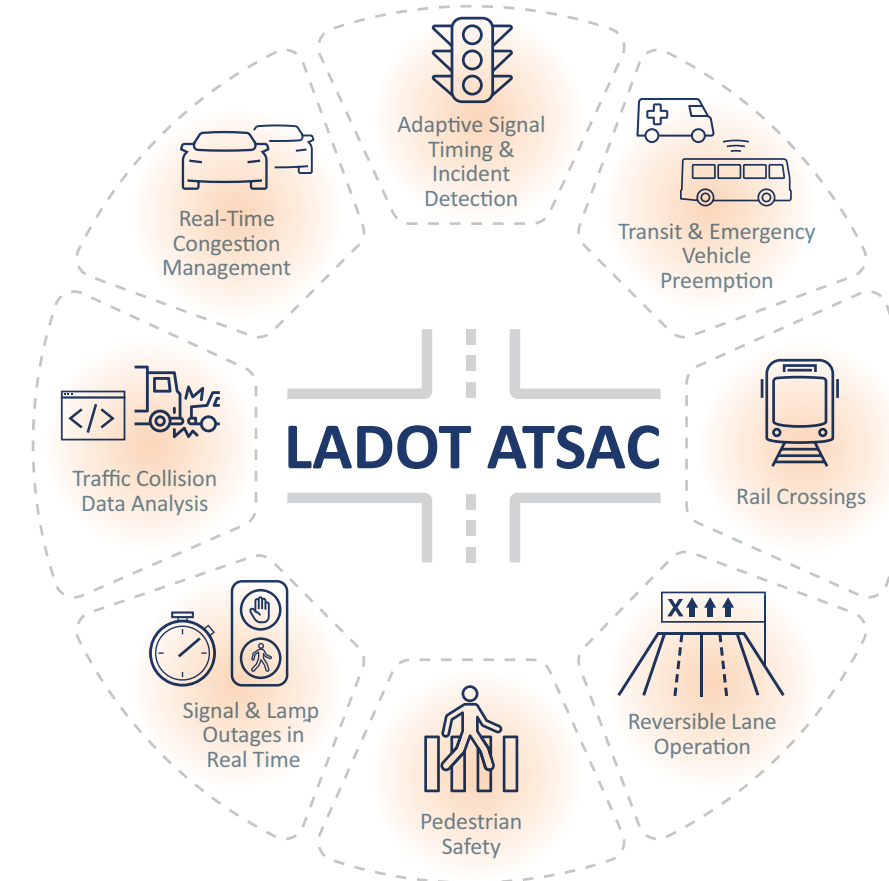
Adaptive Signal Timing & Incident Detection

Transit & Emergency Vehicle Preemption

Rail Crossings

Reversible Lane Operation

Pedestrian Safety

Signal & Lamp Outages in Real Time

Traffic Collision Data Analysis

Real-Time Congestion Management

LADOT ATSAC